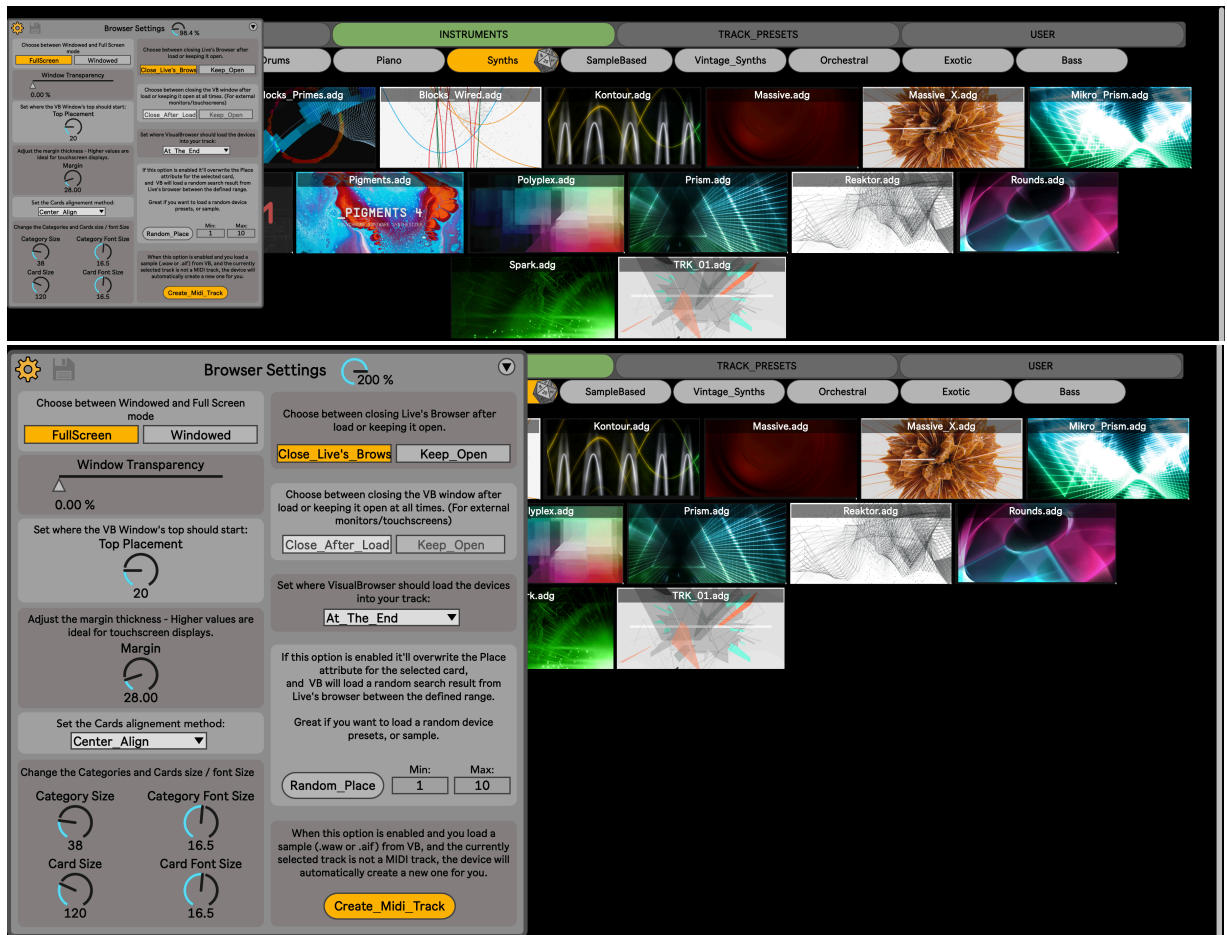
Browser Settings 98.4 %

Choose between Windowed and Full Screen mode
FullScreen Windowed

Window Transparency
0.00 %

Set where the VB Window's top should start:
Top Placement
20

Adjust the margin thickness - Higher values are ideal for touchscreen displays.
Margin
28.00

Set the Cards alignement method:
Center_Align

Change the Categories and Cards size / font Size
Category Size 38
Category Font Size 16.5
Card Size 120
Card Font Size 16.5

Choose between closing Live's Browser after load or keeping it open.
Close_Live's_Brows Keep_Open

Choose between closing the VB window after load or keeping it open at all times. (For external monitors/touchscreens)
Close_After_Load Keep_Open

Set where VisualBrowser should load the devices into your track:
At_The_End

If this option is enabled it'll overwrite the Place attribute for the selected card, and VB will load a random search result from Live's browser between the defined range.

Great if you want to load a random device presets, or sample.

Random_Place Min: 1 Max: 10

When this option is enabled and you load a sample (.wav or .aif) from VB, and the currently selected track is not a MIDI track, the device will automatically create a new one for you.

Create_Midi_Track

INSTRUMENTS TRACK_PRESETS USER
Drums Piano Synths SampleBased Vintage_Synths Orchestral Exotic Bass
Blocks_Primes.adg Blocks_Wired.adg Kontour.adg Massive.adg Massive_X.adg Mikro_Prism.adg
Pigments.adg Polyplex.adg Prism.adg Reaktor.adg Rounds.adg
PIGMENTS 4
Spark.adg TRK_01.adg

Browser Settings 200 %

Choose between Windowed and Full Screen mode
FullScreen Windowed

Window Transparency
0.00 %

Set where the VB Window's top should start:
Top Placement
20

Adjust the margin thickness - Higher values are ideal for touchscreen displays.
Margin
28.00

Set the Cards alignement method:
Center_Align

Change the Categories and Cards size / font Size
Category Size 38
Category Font Size 16.5
Card Size 120
Card Font Size 16.5

Choose between closing Live's Browser after load or keeping it open.
Close_Live's_Brows Keep_Open

Choose between closing the VB window after load or keeping it open at all times. (For external monitors/touchscreens)
Close_After_Load Keep_Open

Set where VisualBrowser should load the devices into your track:
At_The_End

If this option is enabled it'll overwrite the Place attribute for the selected card, and VB will load a random search result from Live's browser between the defined range.

Great if you want to load a random device presets, or sample.

Random_Place Min: 1 Max: 10

When this option is enabled and you load a sample (.wav or .aif) from VB, and the currently selected track is not a MIDI track, the device will automatically create a new one for you.

Create_Midi_Track

TRACK_PRESETS USER
SampleBased Vintage_Synths Orchestral Exotic Bass
Kontour.adg Massive.adg Massive_X.adg Mikro_Prism.adg
lyplex.adg Prism.adg Reaktor.adg Rounds.adg
rk.adg TRK_01.adg